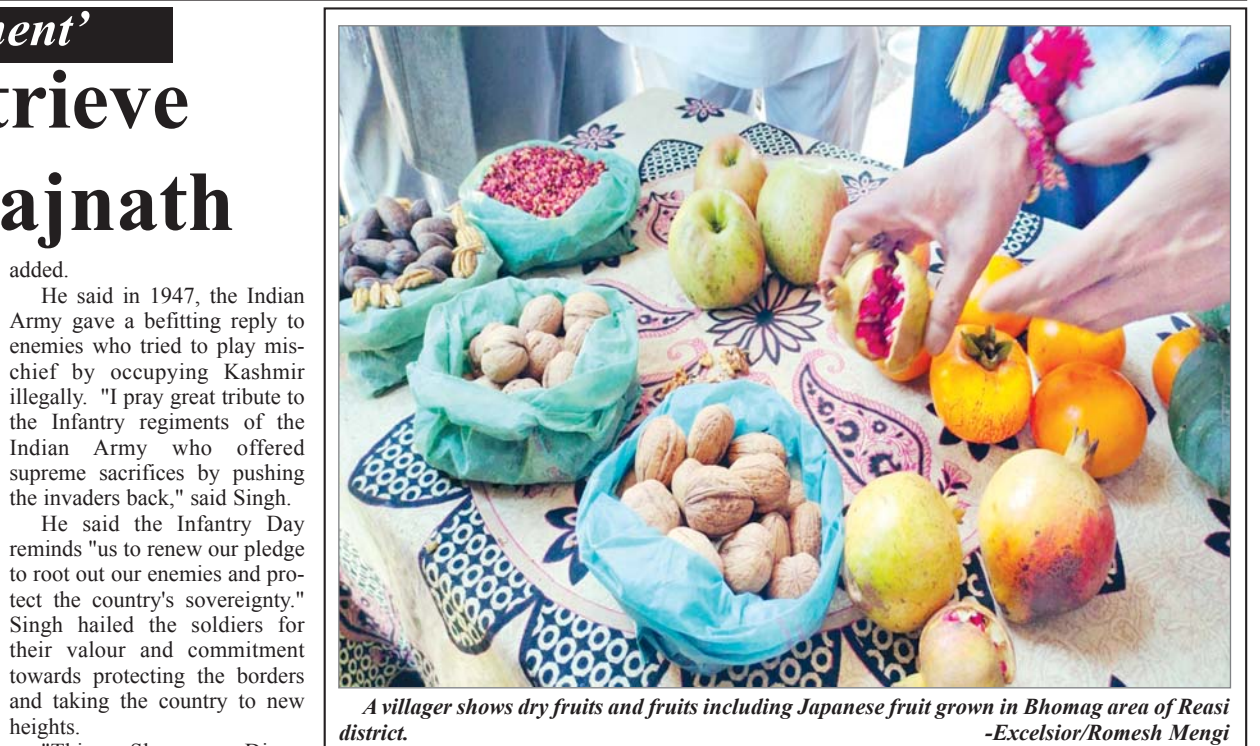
ment'

trieve

ajnath

added.

He said in 1947, the Indian Army gave a befitting reply to enemies who tried to play mischief by occupying Kashmir illegally. "I pray great tribute to the Infantry regiments of the Indian Army who offered supreme sacrifices by pushing the invaders back," said Singh.

He said the Infantry Day reminds "us to renew our pledge to root out our enemies and protect the country's sovereignty." Singh hailed the soldiers for their valour and commitment towards protecting the borders and taking the country to new heights.

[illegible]

A villager shows dry fruits and fruits including Japanese fruit grown in Bhomag area of Reasi district. -Excelsior/Romesh Mengi